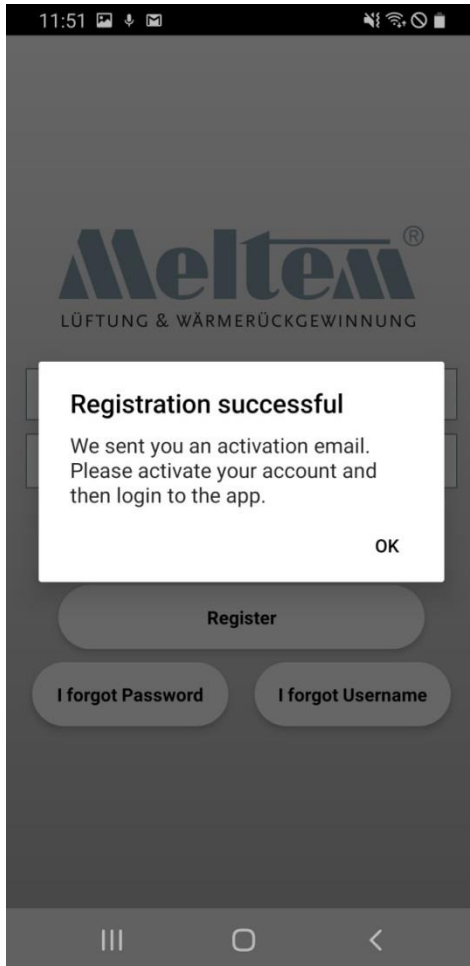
11:51

Meltem®
LÜFTUNG & WÄRMERÜCKGEWINNUNG

Registration successful

We sent you an activation email. Please activate your account and then login to the app.

OK

Register

I forgot Password

I forgot Username